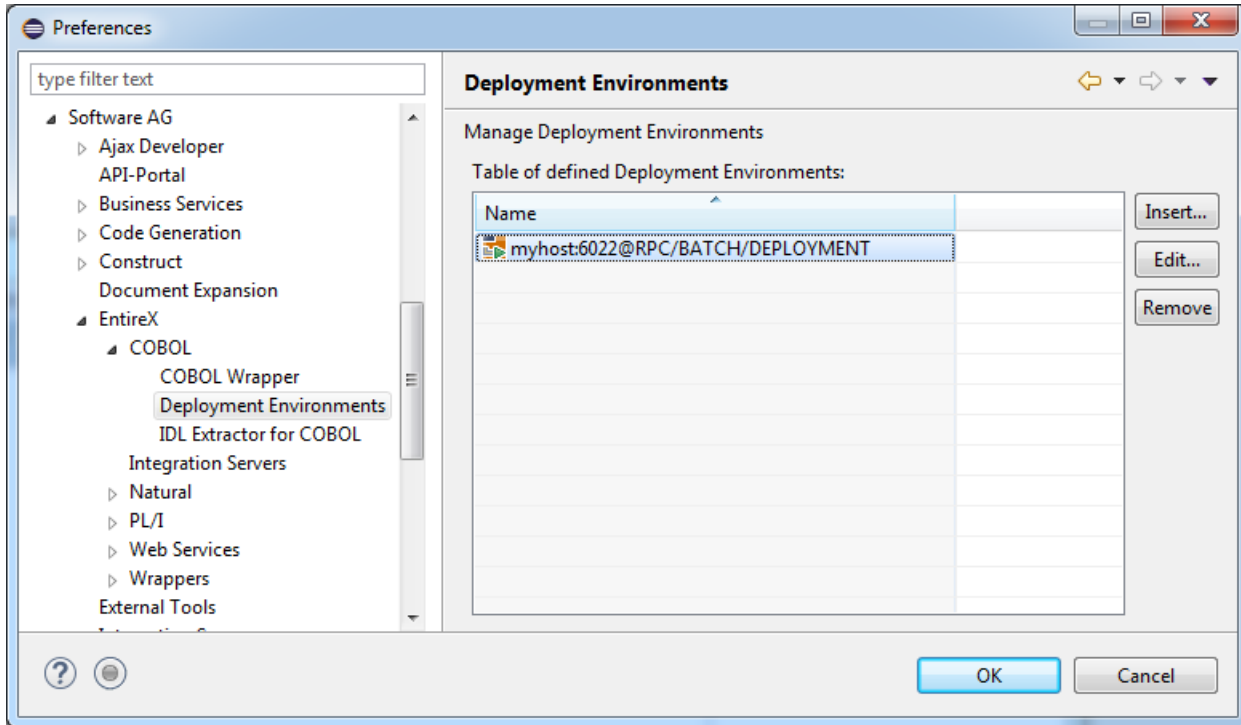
Preferences

type filter text

Software AG
Ajax Developer
API-Portal
Business Services
Code Generation
Construct
Document Expansion
EntireX
COBOL
COBOL Wrapper
Deployment Environments
IDL Extractor for COBOL
Integration Servers
Natural
PL/I
Web Services
Wrappers
External Tools
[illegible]

Deployment Environments

Manage Deployment Environments

Table of defined Deployment Environments:

| Name | |
|---|---|
| myhost:6022@RPC/BATCH/DEPLOYMENT | |

Insert...
Edit...
Remove

OK
Cancel